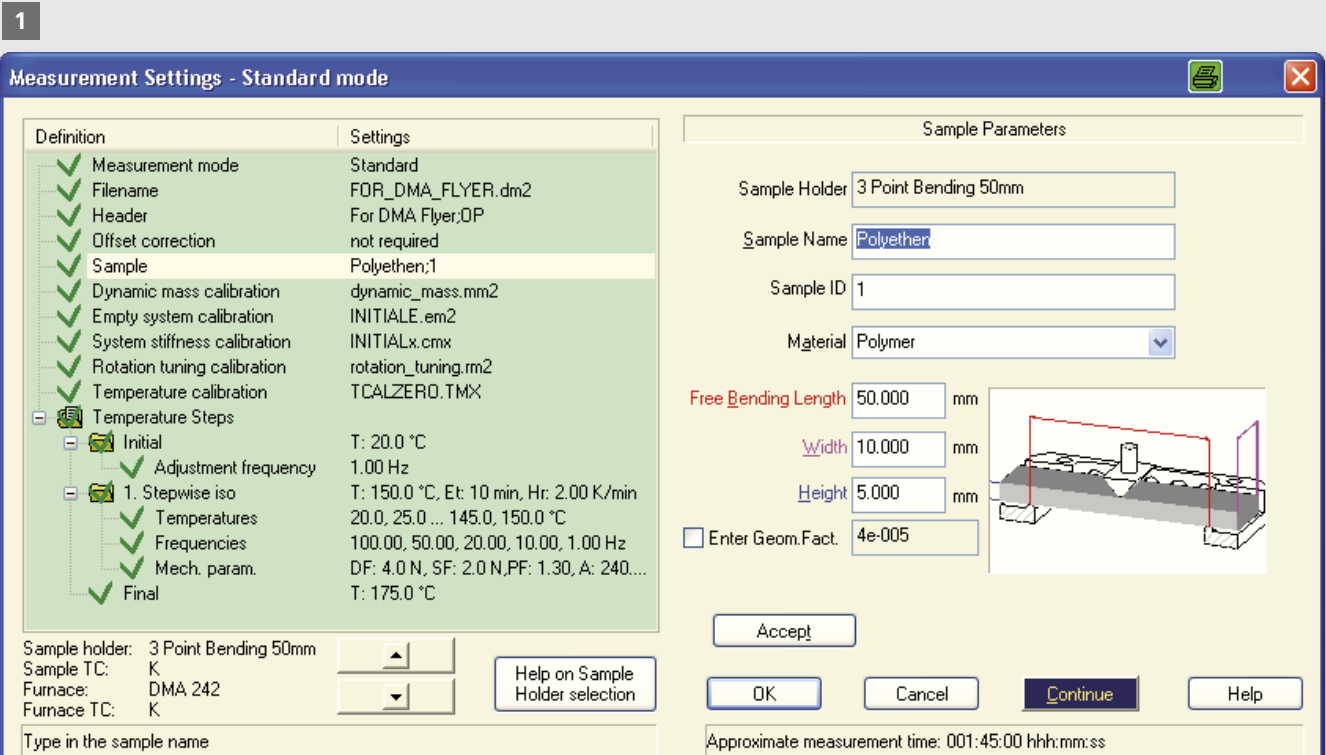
1

Measurement Settings - Standard mode

| Definition | Settings |
|---|---|
| Measurement mode | Standard |
| Filename | FOR_DMA_FLYER.dm2 |
| Header | For DMA Flyer;OP |
| Offset correction | not required |
| Sample | Polyethen;1 |
| Dynamic mass calibration | dynamic_mass.mm2 |
| Empty system calibration | INITIALE.em2 |
| System stiffness calibration | INITIALx.cmx |
| Rotation tuning calibration | rotation_tuning.rm2 |
| Temperature calibration | TCALZERO.TMX |
| Temperature Steps | |
| Initial | T: 20.0 °C |
| Adjustment frequency | 1.00 Hz |
| 1. Stepwise iso | T: 150.0 °C, Et: 10 min, Hr: 2.00 K/min |
| Temperatures | 20.0, 25.0 ... 145.0, 150.0 °C |
| Frequencies | 100.00, 50.00, 20.00, 10.00, 1.00 Hz |
| Mech. param. | DF: 4.0 N, SF: 2.0 N,PF: 1.30, A: 240.... |
| Final | T: 175.0 °C |

Sample holder: 3 Point Bending 50mm
Sample TC: K
Furnace: DMA 242
Furnace TC: K

Help on Sample Holder selection

Type in the sample name

Sample Parameters

Sample Holder 3 Point Bending 50mm
Sample Name Polyethen
Sample ID 1
Material Polymer
Free Bending Length 50.000 mm
Width 10.000 mm
Height 5.000 mm
Enter Geom.Fact. 4e-005

Accept

OK Cancel Continue Help

Approximate measurement time: 001:45:00 hhh:mm:ss